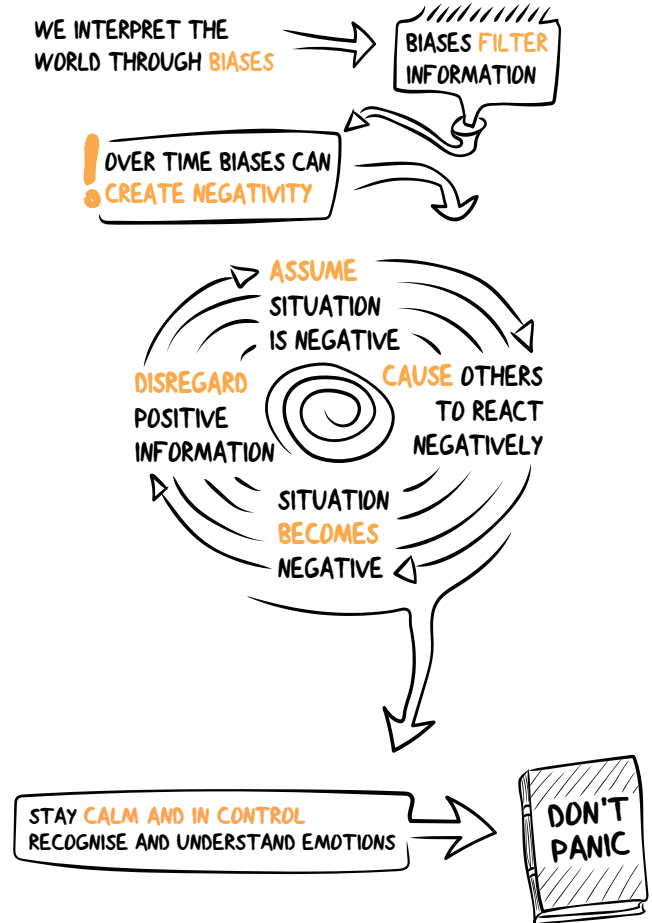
WE INTERPRET THE WORLD THROUGH BIASES

BIASES FILTER INFORMATION

!

OVER TIME BIASES CAN CREATE NEGATIVITY

ASSUME SITUATION IS NEGATIVE

CAUSE OTHERS TO REACT NEGATIVELY

SITUATION BECOMES NEGATIVE

DISREGARD POSITIVE INFORMATION

STAY CALM AND IN CONTROL
RECOGNISE AND UNDERSTAND EMOTIONS

DON'T PANIC